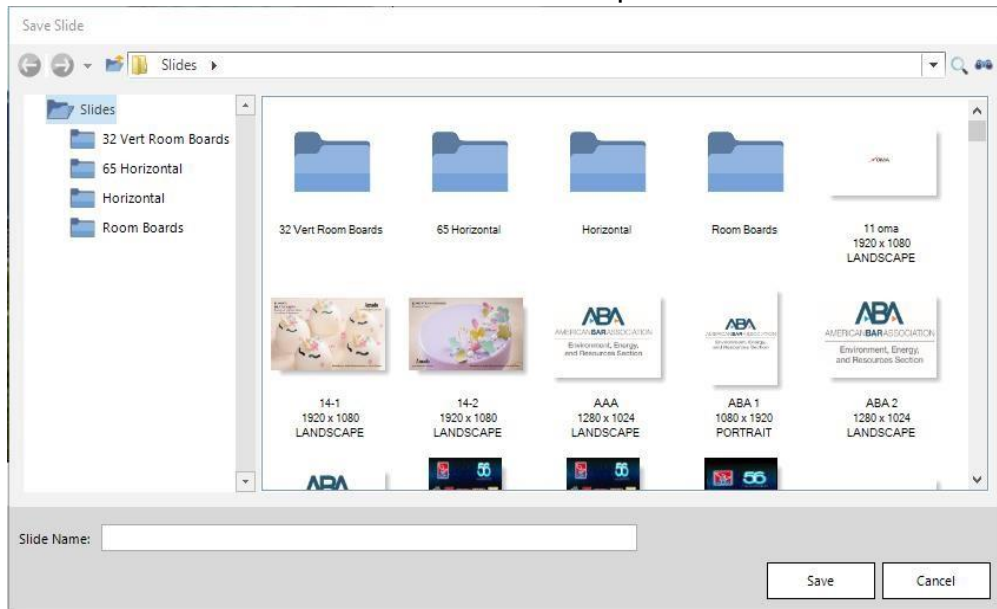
Save Slide

Slides ›

Slides
32 Vert Room Boards
65 Horizontal
Horizontal
Room Boards

32 Vert Room Boards

65 Horizontal

Horizontal

Room Boards

11 oma
1920 x 1080
LANDSCAPE

14-1
1920 x 1080
LANDSCAPE

14-2
1920 x 1080
LANDSCAPE

ABA
AMERICANBARASSOCIATION
Environment, Energy, and Resources Section

AAA
1280 x 1024
LANDSCAPE

ABA
AMERICANBARASSOCIATION
Environment, Energy, and Resources Section

ABA 1
1080 x 1920
PORTRAIT

ABA
AMERICANBARASSOCIATION
Environment, Energy, and Resources Section

ABA 2
1280 x 1024
LANDSCAPE

ABA

55

55

56

Slide Name:

Save

Cancel